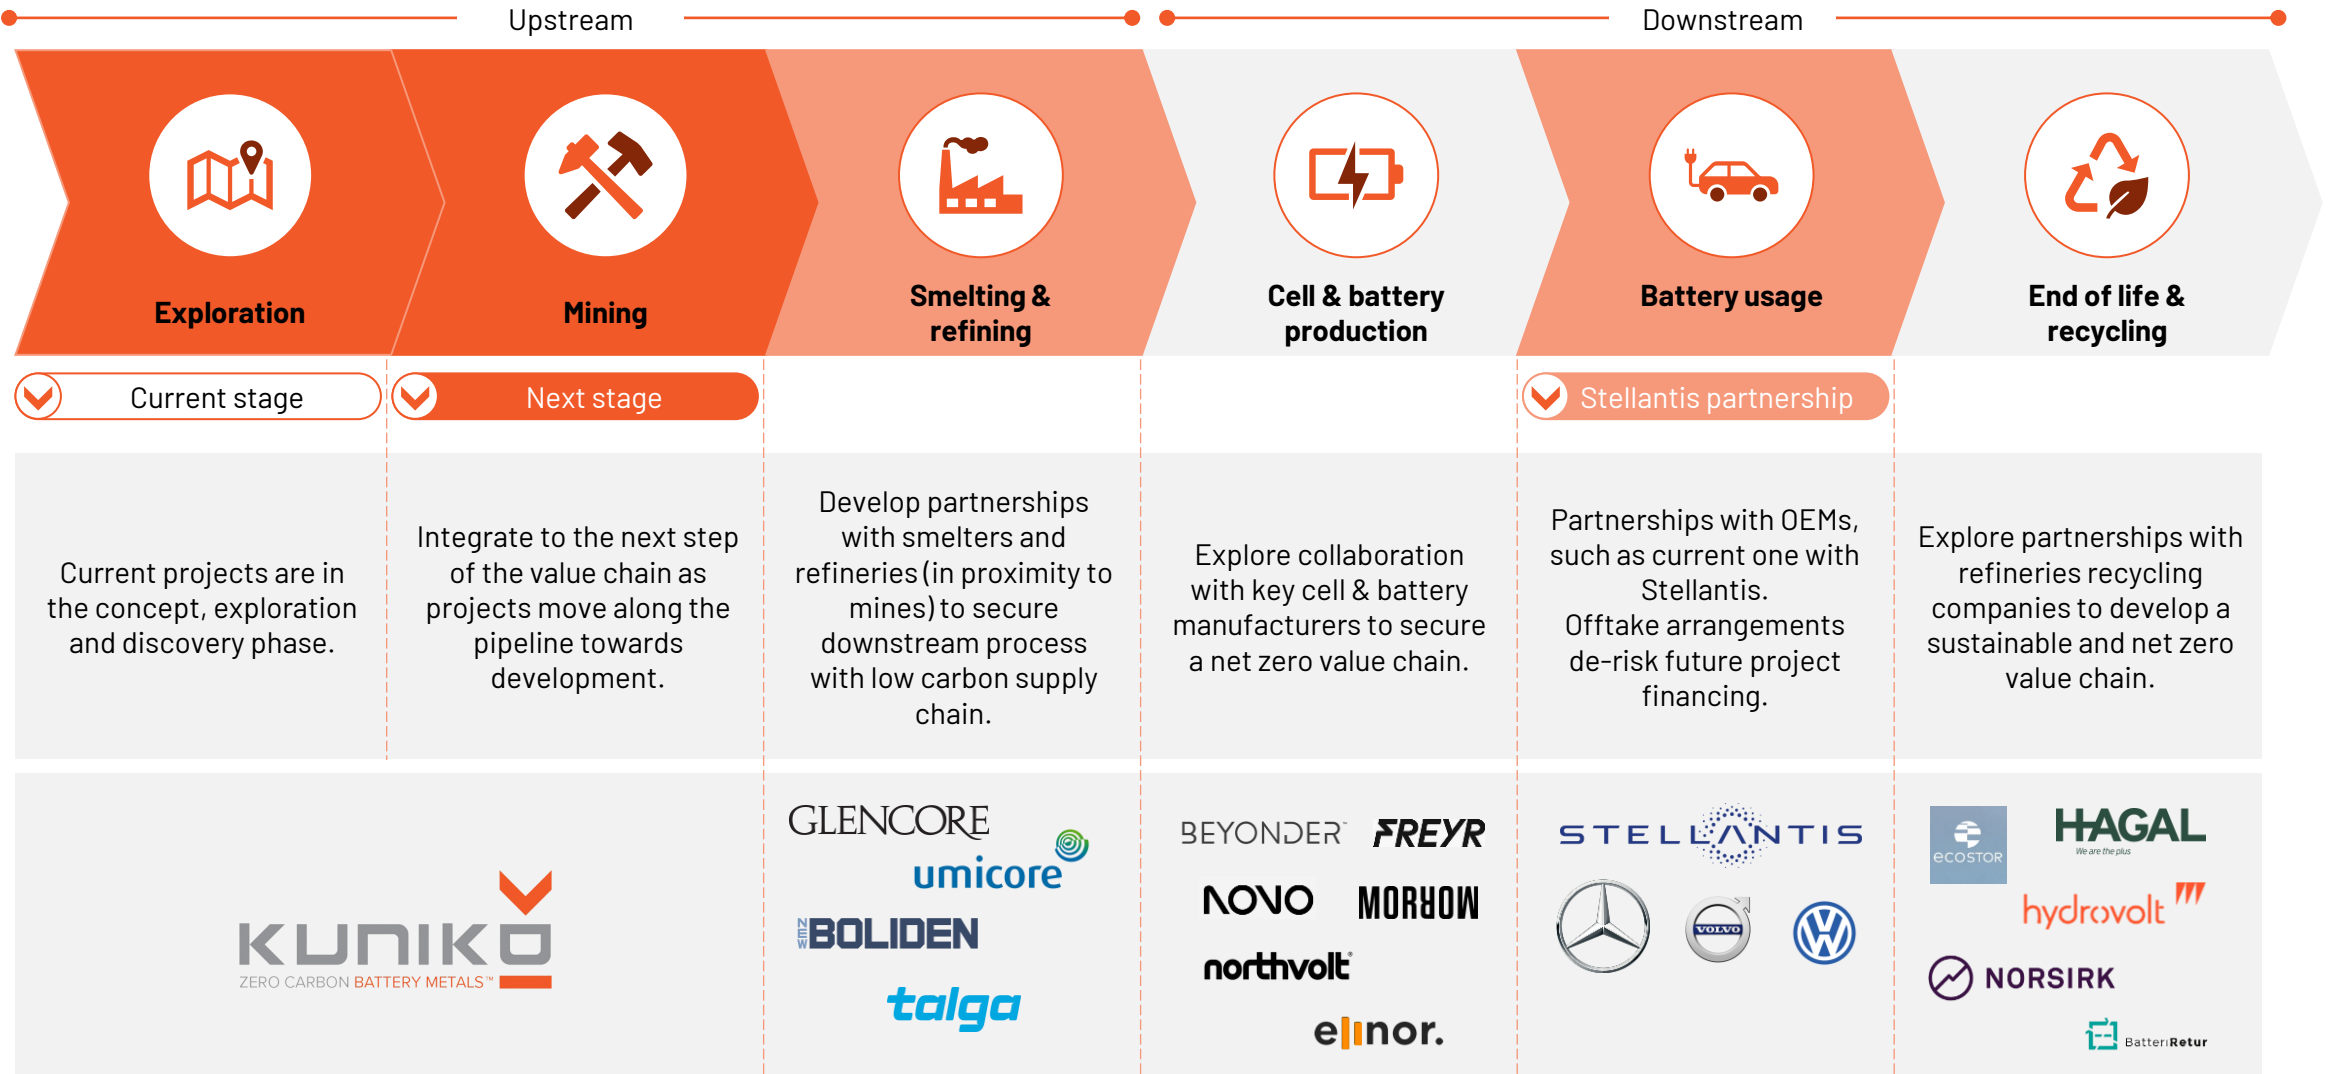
Upstream

Downstream

Exploration

Mining

Smelting & refining

Cell & battery production

Battery usage

End of life & recycling

Current stage

Next stage

Stellantis partnership

Current projects are in the concept, exploration and discovery phase.

Integrate to the next step of the value chain as projects move along the pipeline towards development.

Develop partnerships with smelters and refineries (in proximity to mines) to secure downstream process with low carbon supply chain.

Explore collaboration with key cell & battery manufacturers to secure a net zero value chain.

Partnerships with OEMs, such as current one with Stellantis.
Offtake arrangements de-risk future project financing.

Explore partnerships with refineries recycling companies to develop a sustainable and net zero value chain.

KUNIKO
ZERO CARBON BATTERY METALS™

GLENCORE
umicore
BOLIDEN
talga

BEYONDER
FREYR
NOVO
MORROW
northvolt
elinor.

STELLANTIS
VOLVO

ecostor
HAGAL
We are the plus
hydrovolt
NORSIRK
BatteriRetur